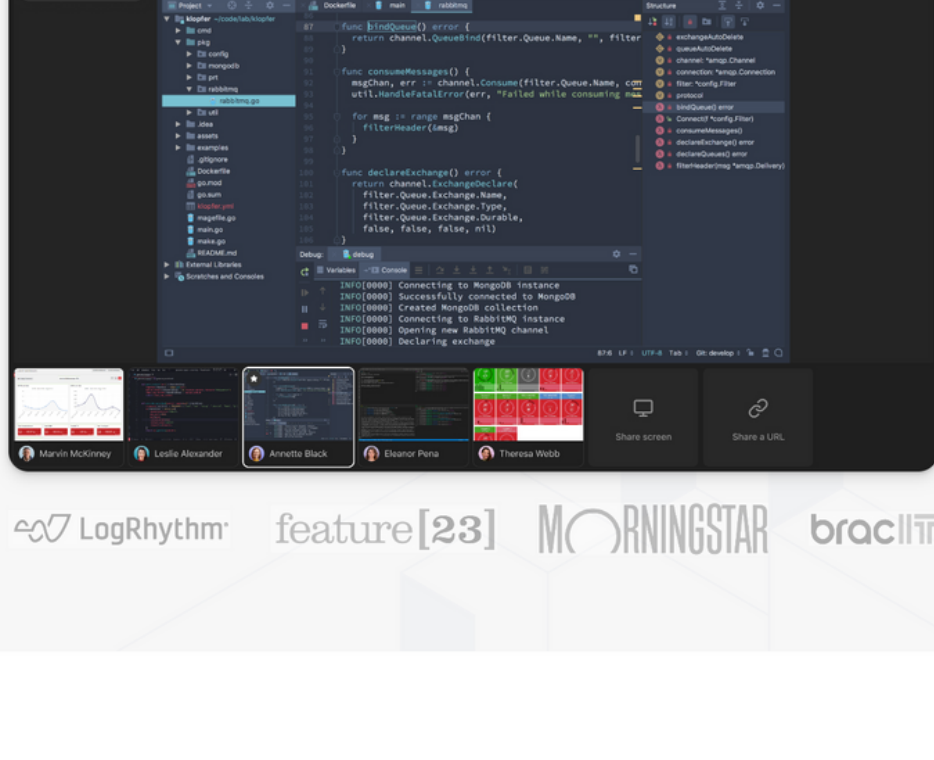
Project Dockerfile main rabbitmq Structure

klopfer ~/code/lab/klopfer
cmd
pkg
config
mongodb
prt
rabbitmq
rabbitmq.go
util
.idea
assets
examples
.gitignore
Dockerfile
go.mod
go.sum
klopfer.yml
magefile.go
main.go
make.go
README.md
External Libraries
Scratches and Consoles

87 func bindQueue() error {
88 return channel.QueueBind(filter.Queue.Name, "", filter
89 }
90
91 func consumeMessages() {
92 msgChan, err := channel.Consume(filter.Queue.Name, con
93 util.HandleFatalError(err, "Failed while consuming me
94
95 for msg := range msgChan {
96 filterHeader(&msg)
97 }
98 }
99
100 func declareExchange() error {
101 return channel.ExchangeDeclare(
102 filter.Queue.Exchange.Name,
103 filter.Queue.Exchange.Type,
104 filter.Queue.Exchange.Durable,
105 false, false, false, nil)
106 }

exchangeAutoDelete
queueAutoDelete
channel: *amqp.Channel
connection: *amqp.Connection
filter: *config.Filter
protocol
bindQueue() error
Connect(f *config.Filter)
consumeMessages()
declareExchange() error
declareQueues() error
filterHeader(msg *amqp.Delivery)

Debug: debug
Variables Console
INFO[0000] Connecting to MongoDB instance
INFO[0000] Successfully connected to MongoDB
INFO[0000] Created MongoDB collection
INFO[0000] Connecting to RabbitMQ instance
INFO[0000] Opening new RabbitMQ channel
INFO[0000] Declaring exchange

87:6 LF UTF-8 Tab Git: develop

Marvin McKinney
Leslie Alexander
Annette Black
Eleanor Pena
Theresa Webb
Share screen
Share a URL

LogRhythm
feature[23]
MORNINGSTAR
bracl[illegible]